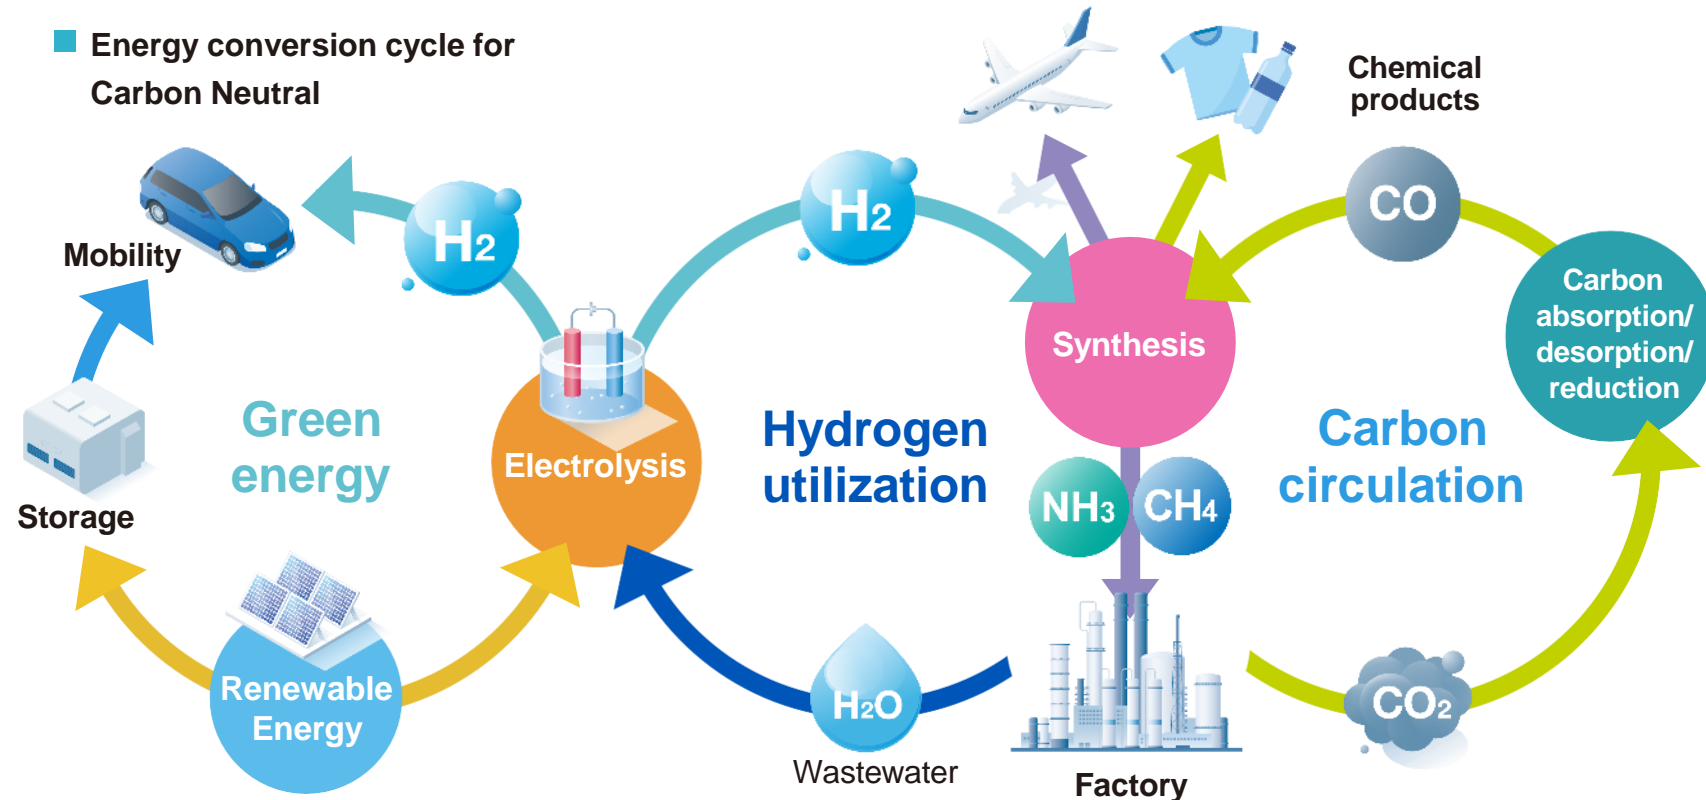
Energy conversion cycle for Carbon Neutral

Chemical products

Mobility

$H_2$

$H_2$

CO

Synthesis

Carbon absorption/ desorption/ reduction

Green energy

Storage

Electrolysis

Hydrogen utilization

$NH_3$

$CH_4$

Carbon circulation

Renewable Energy

$H_2O$

Wastewater

Factory

$CO_2$